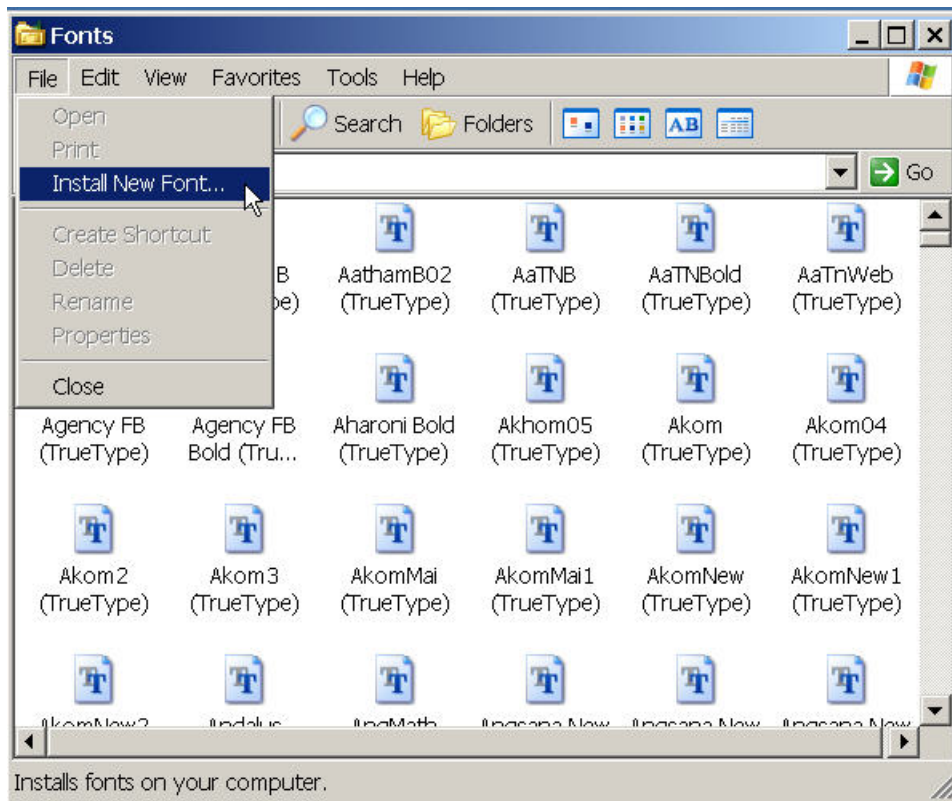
Fonts

File Edit View Favorites Tools Help

Open
Print
Install New Font...
Create Shortcut
Delete
Rename
Properties
Close

Search Folders

Go

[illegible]B
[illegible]pe)

AathamB02
(TrueType)

AaTNB
(TrueType)

AaTNBold
(TrueType)

AaTnWeb
(TrueType)

Agency FB
(TrueType)

Agency FB
Bold (Tru...

Aharoni Bold
(TrueType)

Akhom05
(TrueType)

Akom
(TrueType)

Akom04
(TrueType)

Akom2
(TrueType)

Akom3
(TrueType)

AkomMai
(TrueType)

AkomMai1
(TrueType)

AkomNew
(TrueType)

AkomNew1
(TrueType)

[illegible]
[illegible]
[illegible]
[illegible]
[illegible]
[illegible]

Installs fonts on your computer.